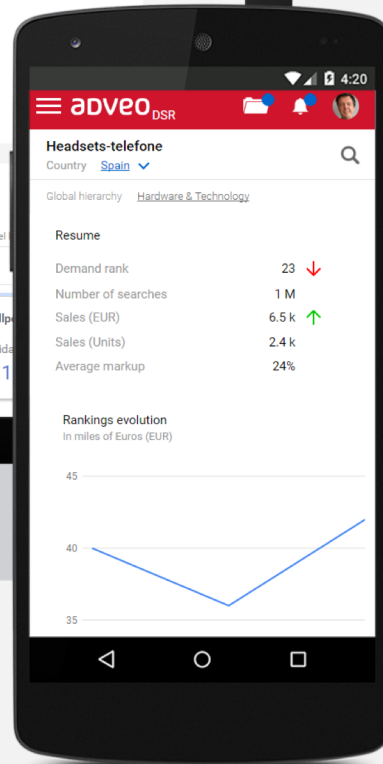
4:20

adveo DSR

Headsets-telefone

Country Spain

Global hierarchy Hardware & Technology

Resume

| | |
|---|---|
| Demand rank | 23 |
| Number of searches | 1 M |
| Sales (EUR) | 6.5 k |
| Sales (Units) | 2.4 k |
| Average markup | 24% |

Rankings evolution

In miles of Euros (EUR)

45

40

35

el

llp

ida

1